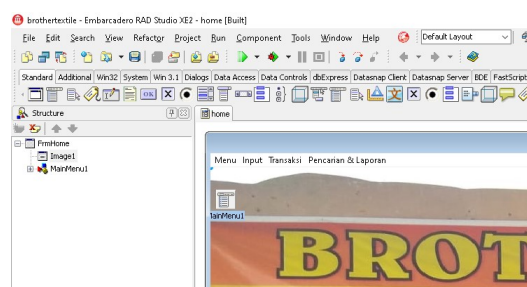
brothertextile - Embarcadero RAD Studio XE2 - home [Built]

File Edit Search View Refactor Project Run Component Tools Window Help

Default Layout

Standard Additional Win32 System Win 3.1 Dialogs Data Access Data Controls dbExpress Datasnap Client Datasnap Server BDE FastScript

Structure

home

FrmHome
Image1
MainMenu1

Menu Input Transaksi Pencarian & Laporan

ainMenu1

BROT